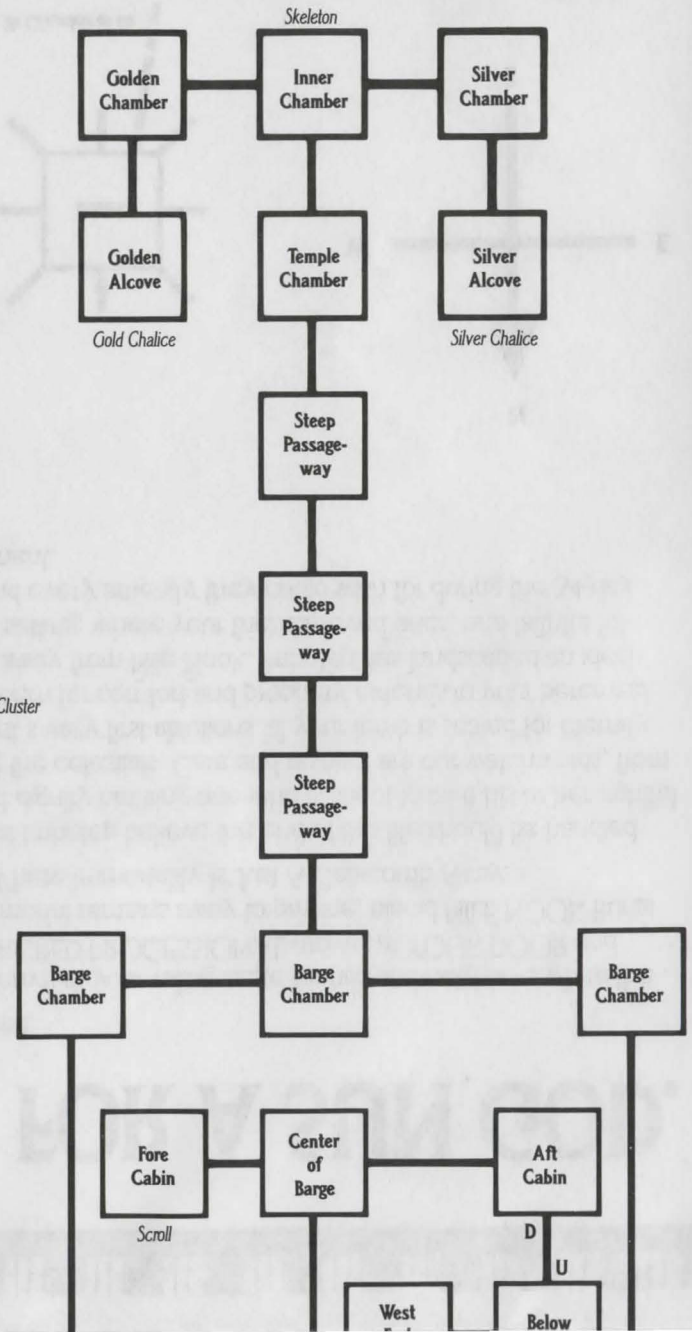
Skeleton

Golden Chamber

Inner Chamber

Silver Chamber

Golden Alcove

Temple Chamber

Silver Alcove

Gold Chalice

Silver Chalice

Steep Passageway

Steep Passageway

Cluster

Steep Passageway

Barge Chamber

Barge Chamber

Barge Chamber

Fore Cabin

Center of Barge

Aft Cabin

Scroll

D

U

West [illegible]

Below